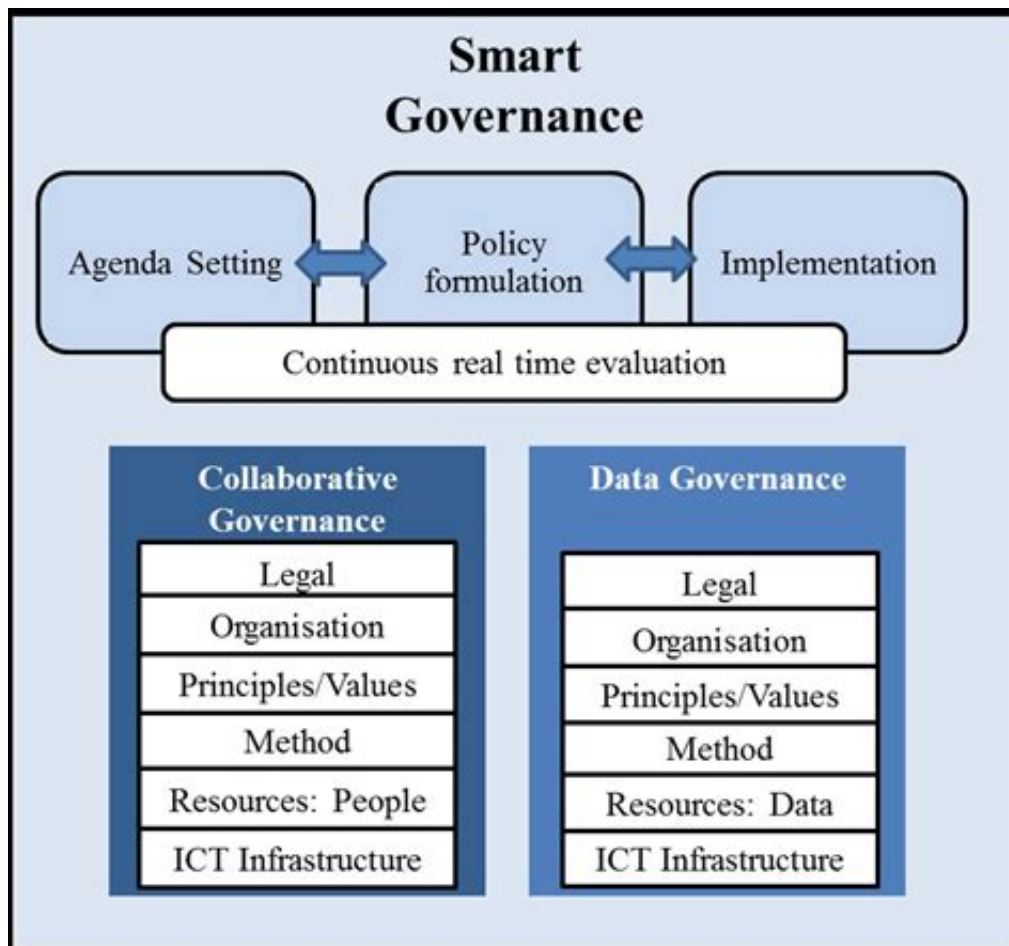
Smart Governance

Agenda Setting

Policy formulation

Implementation

Continuous real time evaluation

Collaborative Governance

Legal

Organisation

Principles/Values

Method

Resources: People

ICT Infrastructure

Data Governance

Legal

Organisation

Principles/Values

Method

Resources: Data

ICT Infrastructure